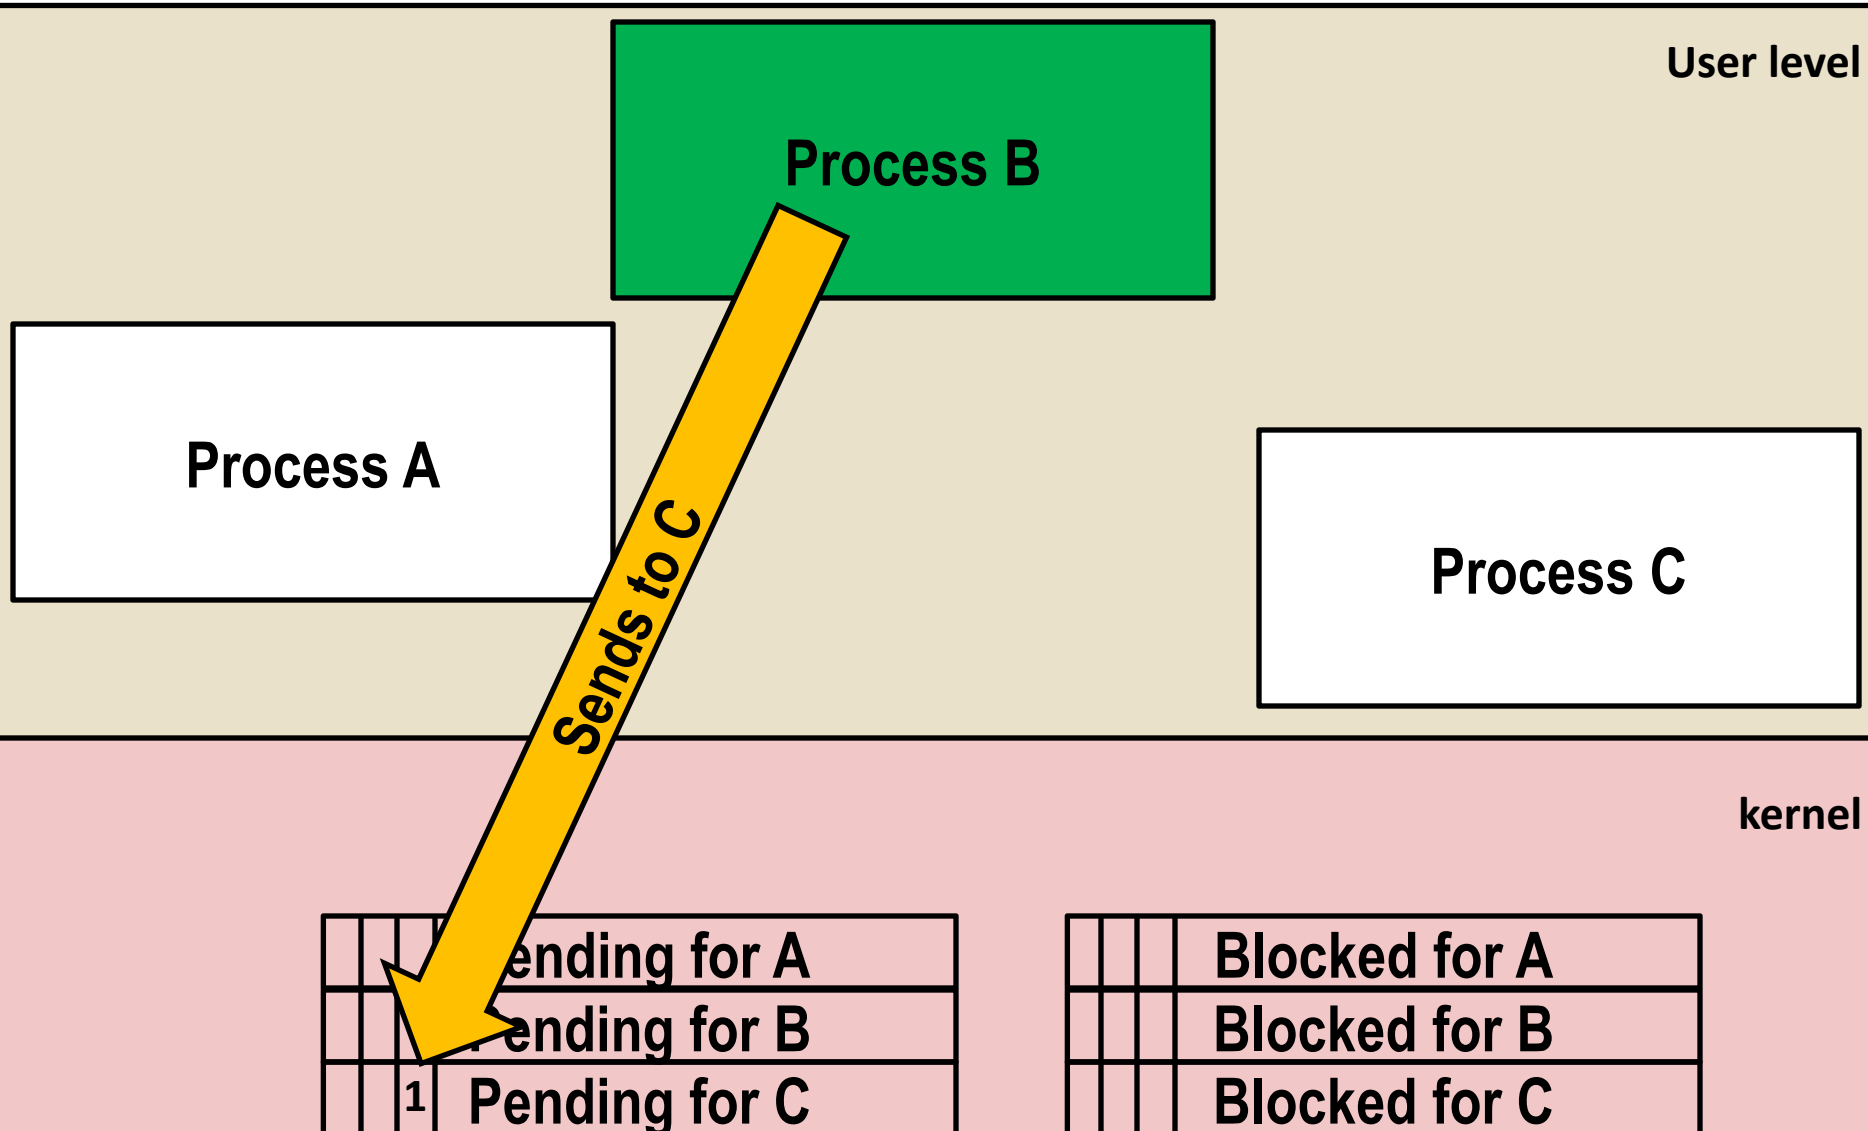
User level

Process B

Process A

Sends to C

Process C

kernel

| | | | |
|---|---|---|---|
| | | | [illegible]ending for A |
| | | | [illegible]ending for B |
| | | 1 | Pending for C |

| | | | |
|---|---|---|---|
| | | | Blocked for A |
| | | | Blocked for B |
| | | | Blocked for C |